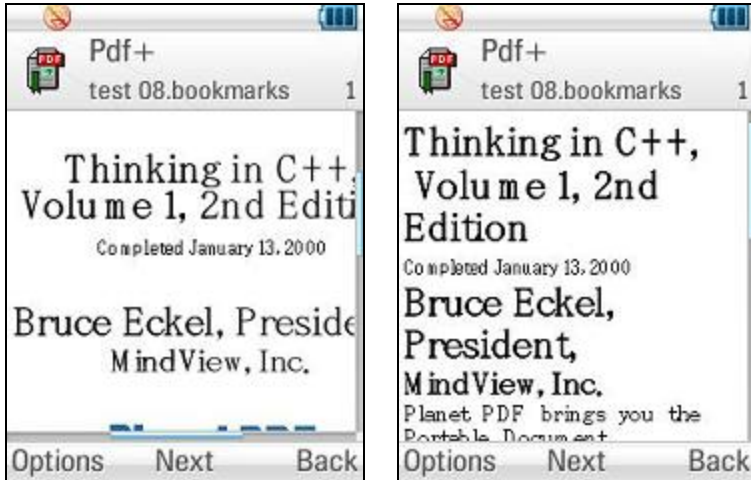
PDF

Pdf+

test 08.bookmarks 1

Thinking in C++,

Volume 1, 2nd Editi

Completed January 13, 2000

Bruce Eckel, Preside

MindView, Inc.

Options Next Back

PDF

Pdf+

test 08.bookmarks 1

Thinking in C++,

Volume 1, 2nd Edition

Completed January 13, 2000

Bruce Eckel, President,

MindView, Inc.

Planet PDF brings you the

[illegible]

Options Next Back